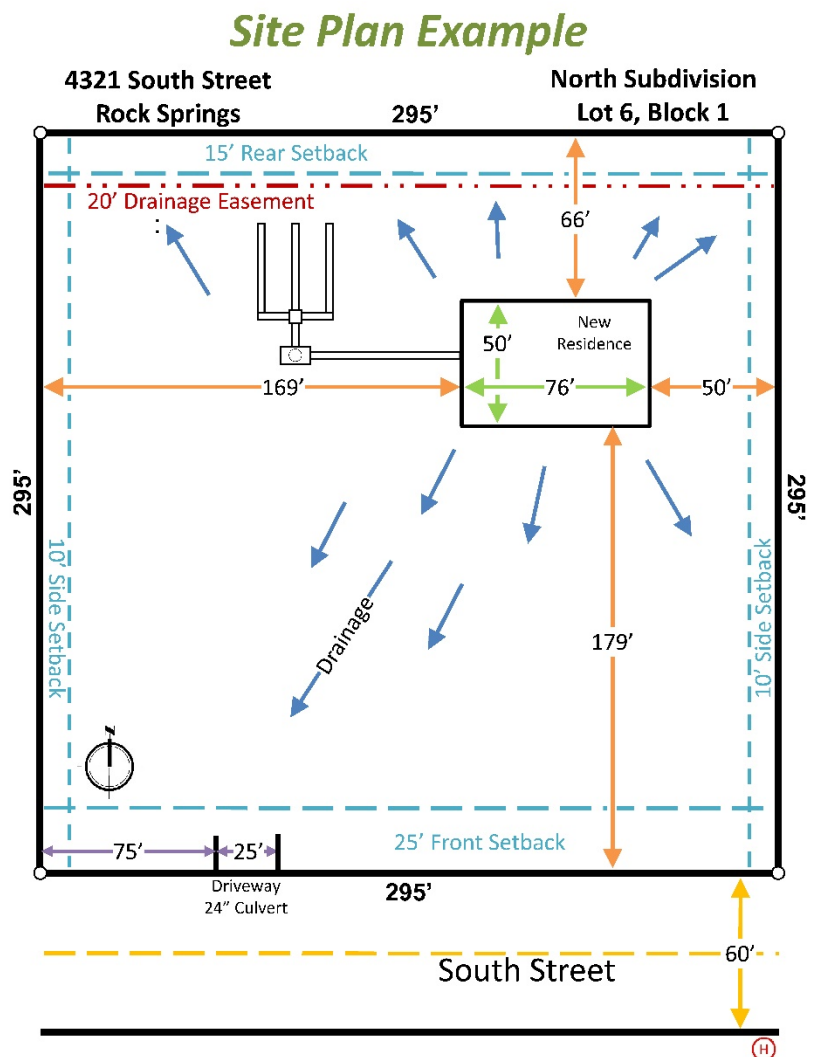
Site Plan Example

4321 South Street
Rock Springs

North Subdivision
Lot 6, Block 1

295'

15' Rear Setback

20' Drainage Easement

66'

New Residence

50'

169'

76'

50'

295'

295'

10' Side Setback

10' Side Setback

Drainage

179'

25' Front Setback

75'

25'

Driveway
24" Culvert

295'

60'

South Street

H